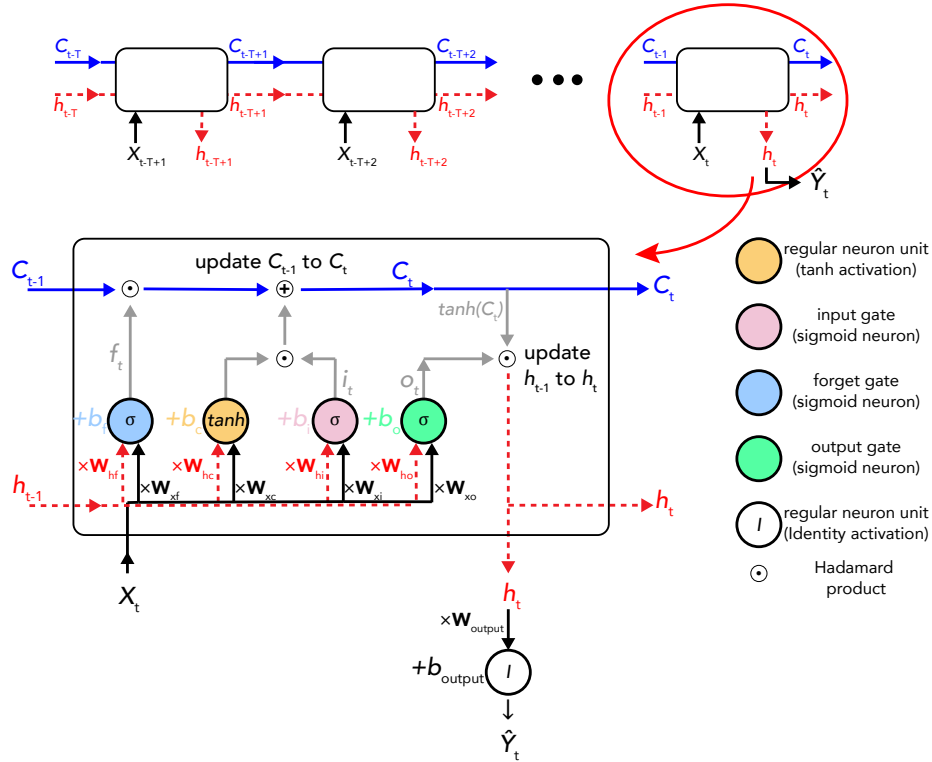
$C_{t-T}$ $C_{t-T+1}$ $C_{t-T+2}$
$h_{t-T}$ $h_{t-T+1}$ $h_{t-T+2}$
$X_{t-T+1}$ $h_{t-T+1}$ $X_{t-T+2}$ $h_{t-T+2}$
• • •
$C_{t-1}$ $C_t$
$h_{t-1}$ $h_t$
$X_t$ $h_t$
$\hat{Y}_t$

$C_{t-1}$ update $C_{t-1}$ to $C_t$ $C_t$ $C_t$
$tanh(C_t)$
$f_t$ $i_t$ $o_t$ update $h_{t-1}$ to $h_t$
$+b_f$ σ $+b_c$ tanh $+b_i$ σ $+b_o$ σ
$\times\mathbf{W}_{hf}$ $\times\mathbf{W}_{xf}$ $\times\mathbf{W}_{hc}$ $\times\mathbf{W}_{xc}$ $\times\mathbf{W}_{hi}$ $\times\mathbf{W}_{xi}$ $\times\mathbf{W}_{ho}$ $\times\mathbf{W}_{xo}$
$h_{t-1}$ $h_t$
$X_t$
$h_t$
$\times\mathbf{W}_{output}$
$+b_{output}$ I
$\hat{Y}_t$

regular neuron unit (tanh activation)
input gate (sigmoid neuron)
forget gate (sigmoid neuron)
output gate (sigmoid neuron)
I regular neuron unit (Identity activation)
Hadamard product